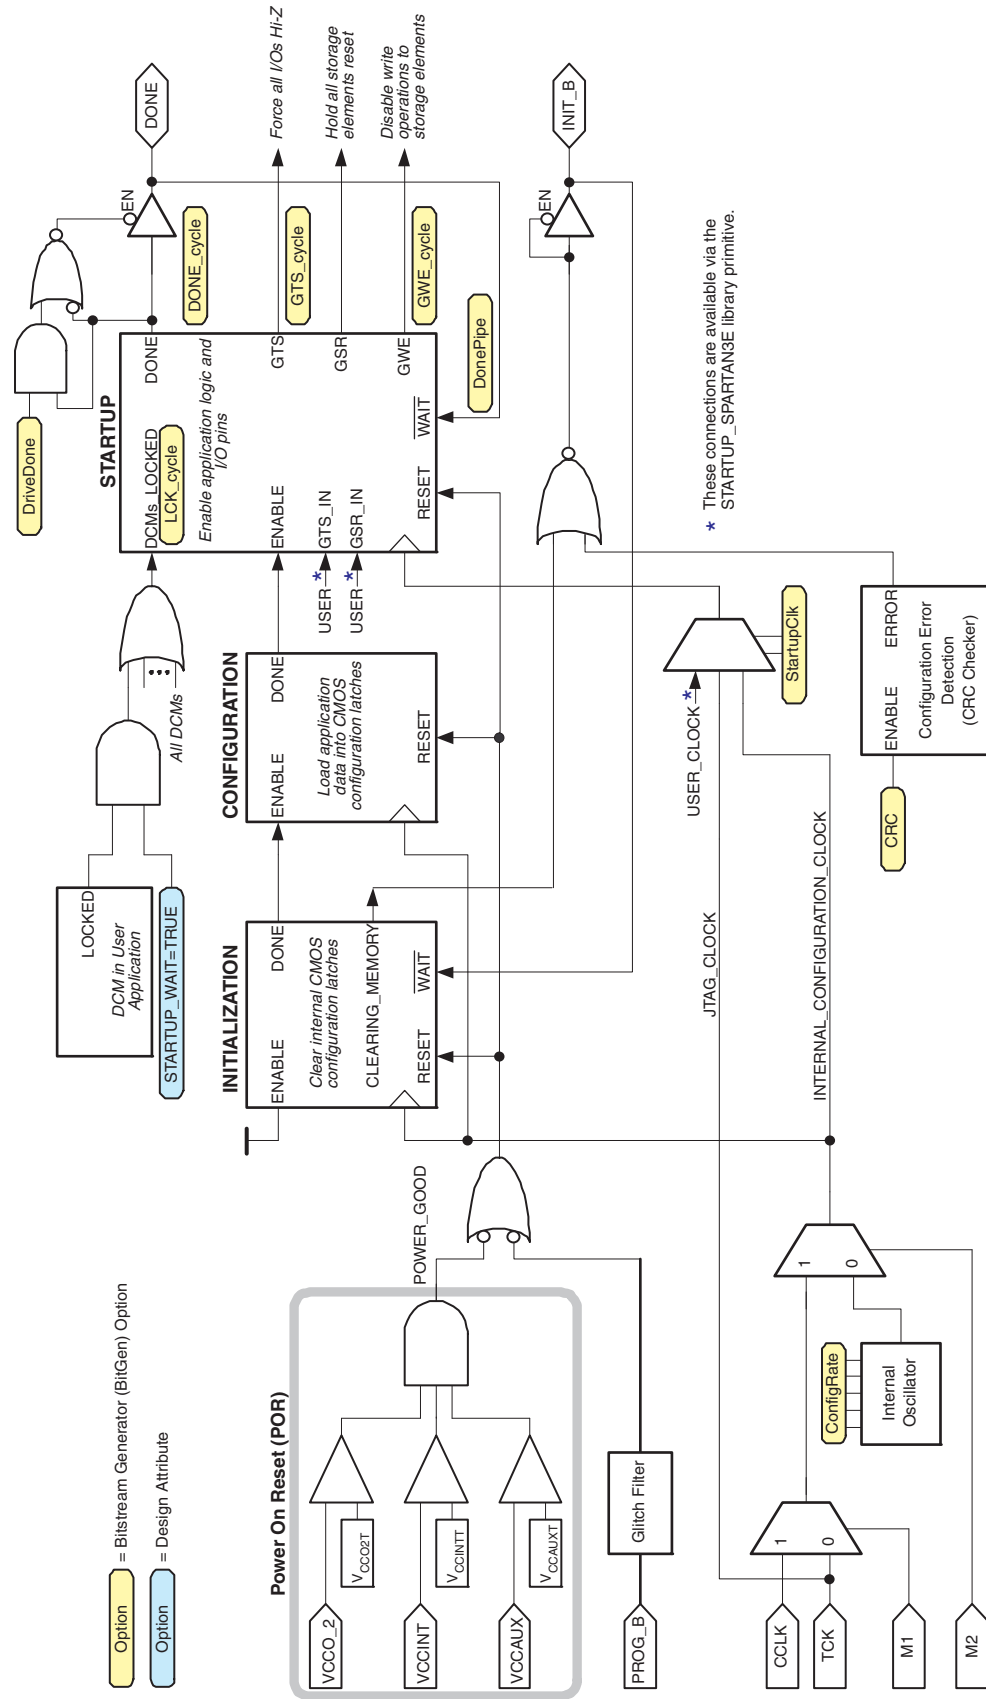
DONE
Force all I/Os Hi-Z
Hold all storage elements reset
Disable write operations to storage elements
INIT_B
EN
EN
DONE_cycle
GTS_cycle
GWE_cycle
DonePipe
These connections are available via the STARTUP_SPARTAN3E library primitive.
DriveDone
STARTUP
DCMs_LOCKED
LCK_cycle
Enable application logic and I/O pins
DONE
GTS
GSR
GWE
ENABLE
GTS_IN
GSR_IN
WAIT
RESET
USER
USER
All DCMs
StartupClk
USER_CLOCK
ERROR
ENABLE
Configuration Error Detection (CRC Checker)
CRC
CONFIGURATION
ENABLE
DONE
Load application data into CMOS configuration latches
RESET
LOCKED
DCM in User Application
STARTUP_WAIT=TRUE
INITIALIZATION
ENABLE
DONE
Clear internal CMOS configuration latches
CLEARING_MEMORY
WAIT
RESET
JTAG_CLOCK
INTERNAL_CONFIGURATION_CLOCK
POWER_GOOD
Option = Bitstream Generator (BitGen) Option
Option = Design Attribute
Power On Reset (POR)
$V_{CCO2T}$
$V_{CCINTT}$
$V_{CCAUXT}$
VCCO_2
VCCINT
VCCAUX
Glitch Filter
PROG_B
1
0
1
0
ConfigRate
Internal Oscillator
CCLK
TCK
M1
M2